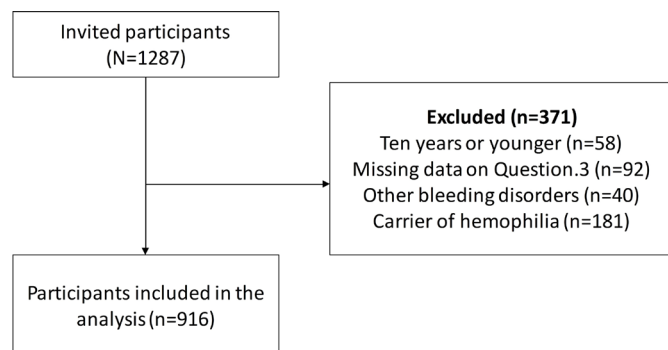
Invited participants
(N=1287)

Excluded (n=371)
Ten years or younger (n=58)
Missing data on Question.3 (n=92)
Other bleeding disorders (n=40)
Carrier of hemophilia (n=181)

Participants included in the analysis (n=916)